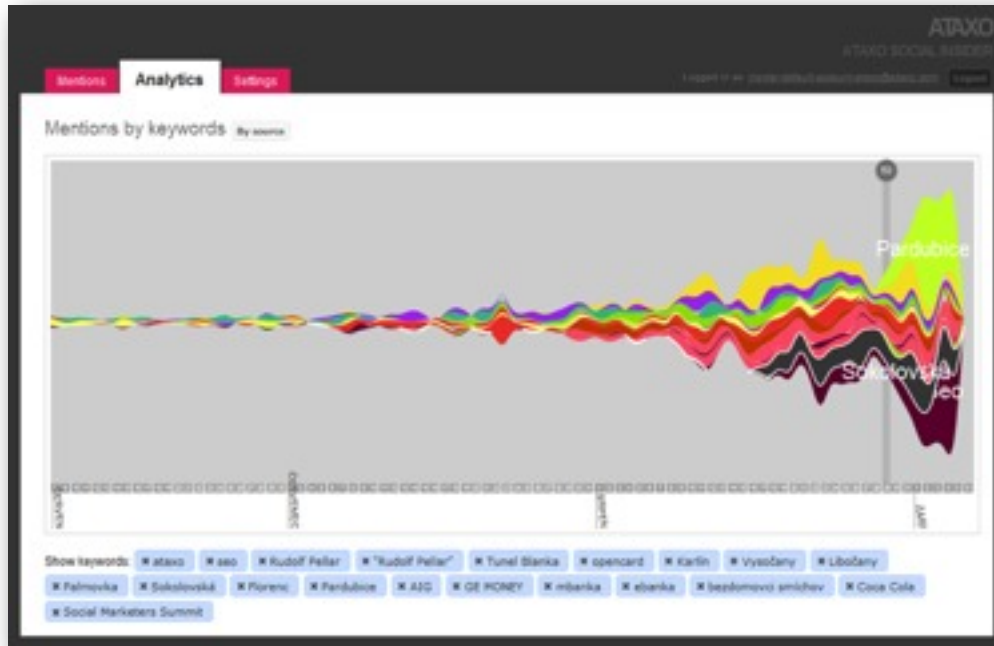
ATAXO
ATAXO SOCIAL INSIDER

Mentions Analytics Settings

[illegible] Logout

Mentions by keywords By source

Pardubice

Sokolovská

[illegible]

Show keywords: ✖ ataxo ✖ seo ✖ Rudolf Pellar ✖ "Rudolf Pellar" ✖ Tunel Blanka ✖ opencard ✖ Karlin ✖ Vysočany ✖ Libočany ✖ Palmovka ✖ Sokolovská ✖ Florenc ✖ Pardubice ✖ AIG ✖ GE MONEY ✖ mbanka ✖ ebanka ✖ bezdomovci smichov ✖ Coca Cola ✖ Social Marketers Summit